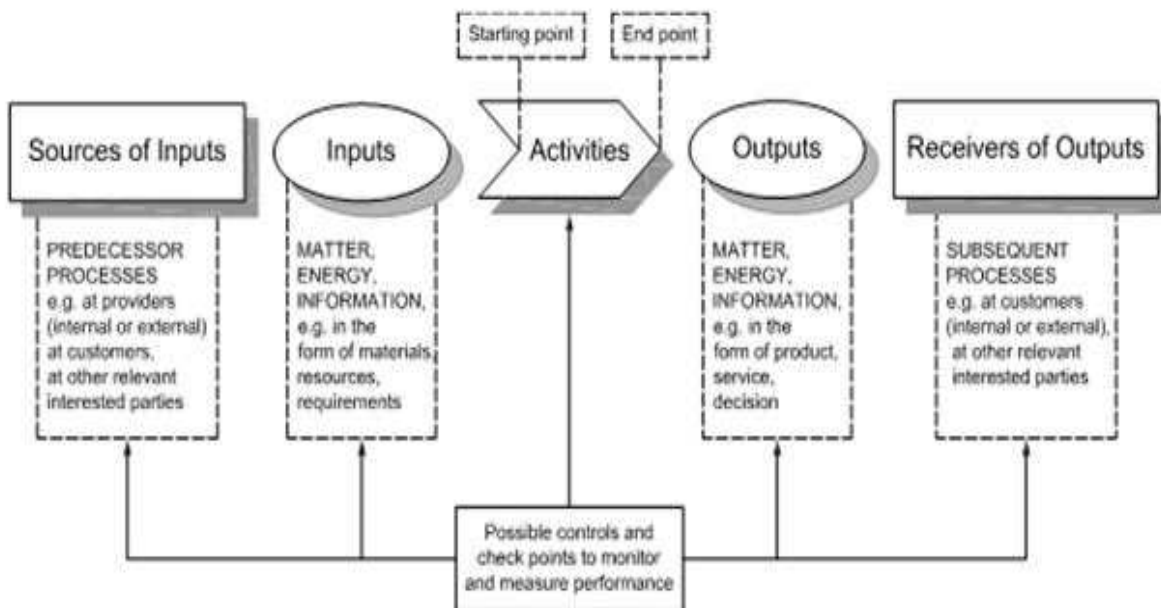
Starting point

End point

Sources of Inputs

Inputs

Activities

Outputs

Receivers of Outputs

PREDECESSOR PROCESSES e.g. at providers (internal or external) at customers, at other relevant interested parties

MATTER, ENERGY, INFORMATION, e.g. in the form of materials, resources, requirements

MATTER, ENERGY, INFORMATION, e.g. in the form of product, service, decision

SUBSEQUENT PROCESSES e.g. at customers (internal or external), at other relevant interested parties

Possible controls and check points to monitor and measure performance